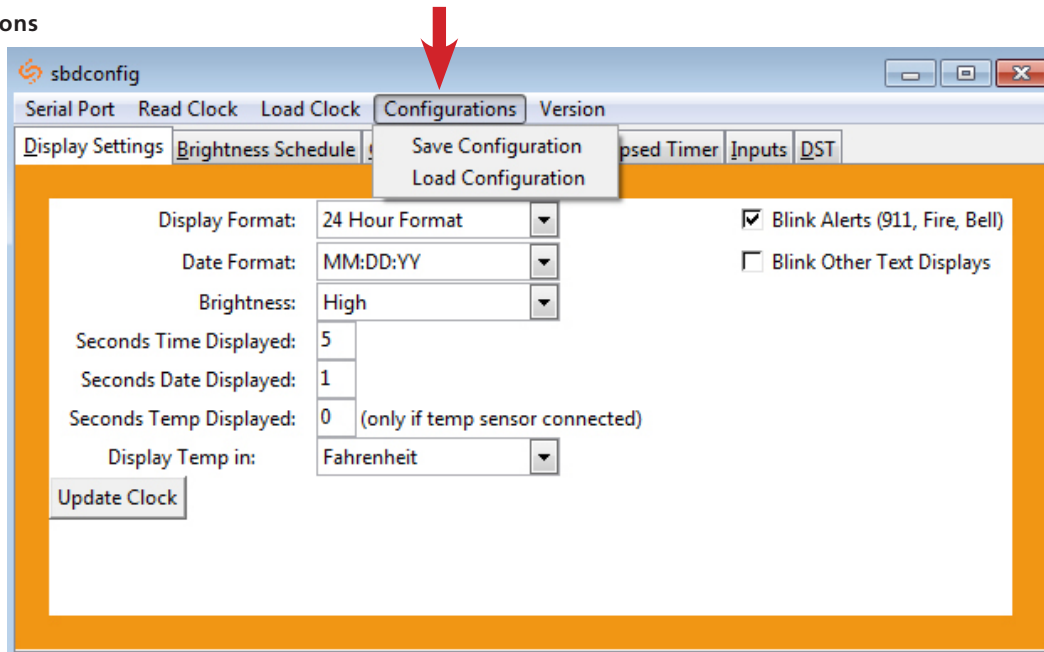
ons

sbdconfig

Serial Port Read Clock Load Clock Configurations Version

Display Settings Brightness Schedule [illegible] psed Timer Inputs DST

Save Configuration
Load Configuration

Display Format: 24 Hour Format

Date Format: MM:DD:YY

Brightness: High

Seconds Time Displayed: 5

Seconds Date Displayed: 1

Seconds Temp Displayed: 0 (only if temp sensor connected)

Display Temp in: Fahrenheit

Update Clock

Blink Alerts (911, Fire, Bell)

Blink Other Text Displays